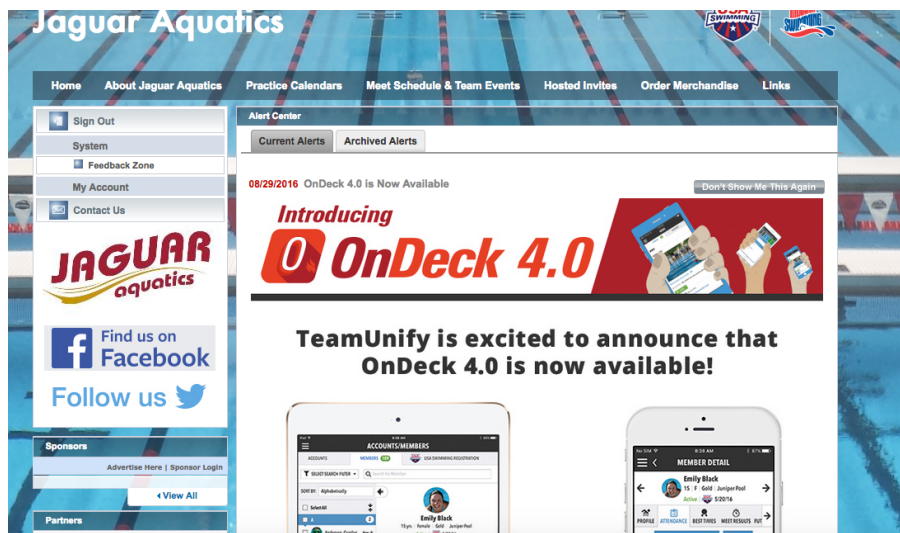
Jaguar Aquatics

USA SWIMMING

Swimming

Home | About Jaguar Aquatics | Practice Calendars | Meet Schedule & Team Events | Hosted Invites | Order Merchandise | Links

Sign Out

System

Feedback Zone

My Account

Contact Us

JAGUAR aquatics

Find us on Facebook

Follow us

Sponsors

Advertise Here | Sponsor Login

View All

Partners

Alert Center

Current Alerts | Archived Alerts

08/29/2016 OnDeck 4.0 is Now Available

Don't Show Me This Again

Introducing OnDeck 4.0

TeamUnify is excited to announce that OnDeck 4.0 is now available!

ACCOUNTS/MEMBERS

ACCOUNTS | MEMBERS | USA SWIMMING REGISTRATION

SELECT SEARCH FILTER | Search for Member

SORT BY: Alphabetically

Select All

Emily Black

15yrs | Female | Gold | Juniper Pool

MEMBER DETAIL

Emily Black

15 | F | Gold | Juniper Pool

Active 5/20/2016

PROFILE | ATTENDANCE | BEST TIMES | MEET RESULTS | PUT